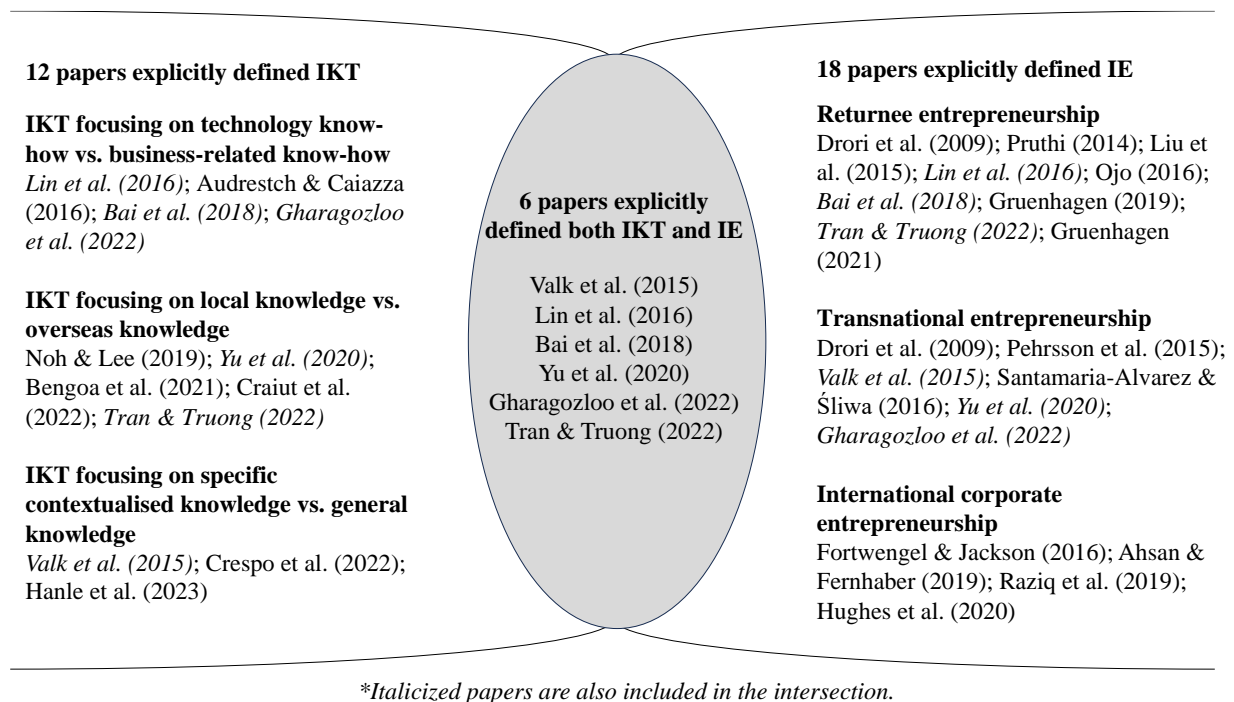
12 papers explicitly defined IKT

IKT focusing on technology know-how vs. business-related know-how
*Lin et al. (2016)*; Audrestch & Caiazza (2016); *Bai et al. (2018)*; *Gharagozloo et al. (2022)*

IKT focusing on local knowledge vs. overseas knowledge
Noh & Lee (2019); *Yu et al. (2020)*; Bengoa et al. (2021); Craiut et al. (2022); *Tran & Truong (2022)*

IKT focusing on specific contextualised knowledge vs. general knowledge
*Valk et al. (2015)*; Crespo et al. (2022); Hanle et al. (2023)

6 papers explicitly defined both IKT and IE

Valk et al. (2015)
Lin et al. (2016)
Bai et al. (2018)
Yu et al. (2020)
Gharagozloo et al. (2022)
Tran & Truong (2022)

18 papers explicitly defined IE

Returnee entrepreneurship
Drori et al. (2009); Pruthi (2014); Liu et al. (2015); *Lin et al. (2016)*; Ojo (2016); *Bai et al. (2018)*; Gruenhagen (2019); *Tran & Truong (2022)*; Gruenhagen (2021)

Transnational entrepreneurship
Drori et al. (2009); Pehrsson et al. (2015); *Valk et al. (2015)*; Santamaria-Alvarez & Śliwa (2016); *Yu et al. (2020)*; *Gharagozloo et al. (2022)*

International corporate entrepreneurship
Fortwengel & Jackson (2016); Ahsan & Fernhaber (2019); Raziq et al. (2019); Hughes et al. (2020)

*Italicized papers are also included in the intersection.*